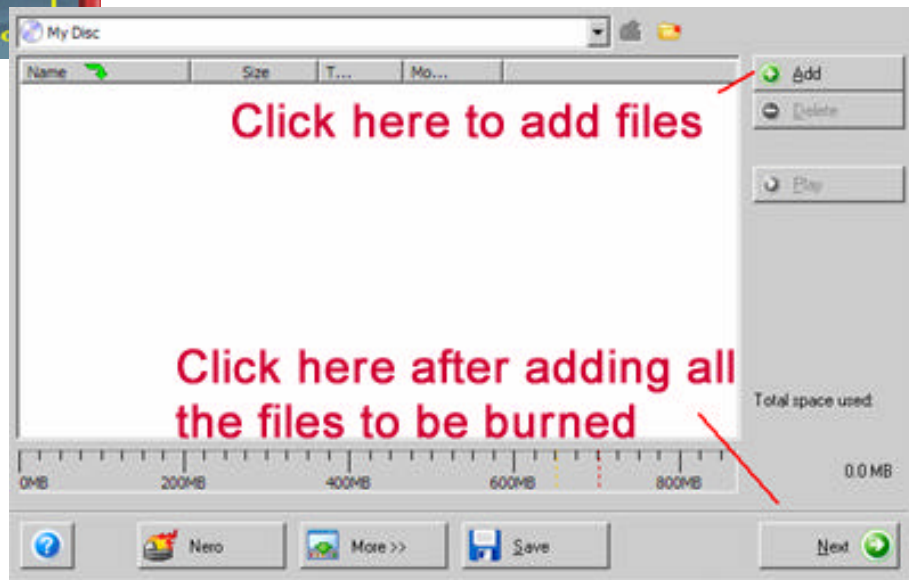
My Disc

| Name | Size | T... | Mo... |
|---|---|---|---|

Add

Delete

Click here to add files

Play

Click here after adding all the files to be burned

Total space used:

0MB 200MB 400MB 600MB 800MB

0.0 MB

Nero

More >>

Save

Next